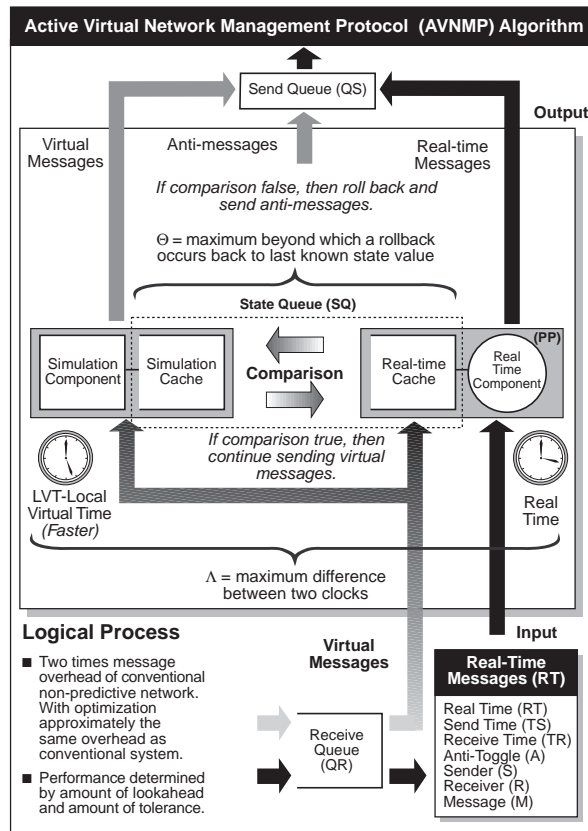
Active Virtual Network Management Protocol (AVNMP) Algorithm

Send Queue (QS)

Output

Virtual Messages

Anti-messages

Real-time Messages

*If comparison false, then roll back and send anti-messages.*

$\Theta$ = maximum beyond which a rollback occurs back to last known state value

State Queue (SQ)

(PP)

Simulation Component

Simulation Cache

Comparison

Real-time Cache

Real Time Component

*If comparison true, then continue sending virtual messages.*

LVT-Local Virtual Time *(Faster)*

Real Time

$\Lambda$ = maximum difference between two clocks

Logical Process

- Two times message overhead of conventional non-predictive network. With optimization approximately the same overhead as conventional system.
- Performance determined by amount of lookahead and amount of tolerance.

Virtual Messages

Input

Receive Queue (QR)

Real-Time Messages (RT)

Real Time (RT)
Send Time (TS)
Receive Time (TR)
Anti-Toggle (A)
Sender (S)
Receiver (R)
Message (M)